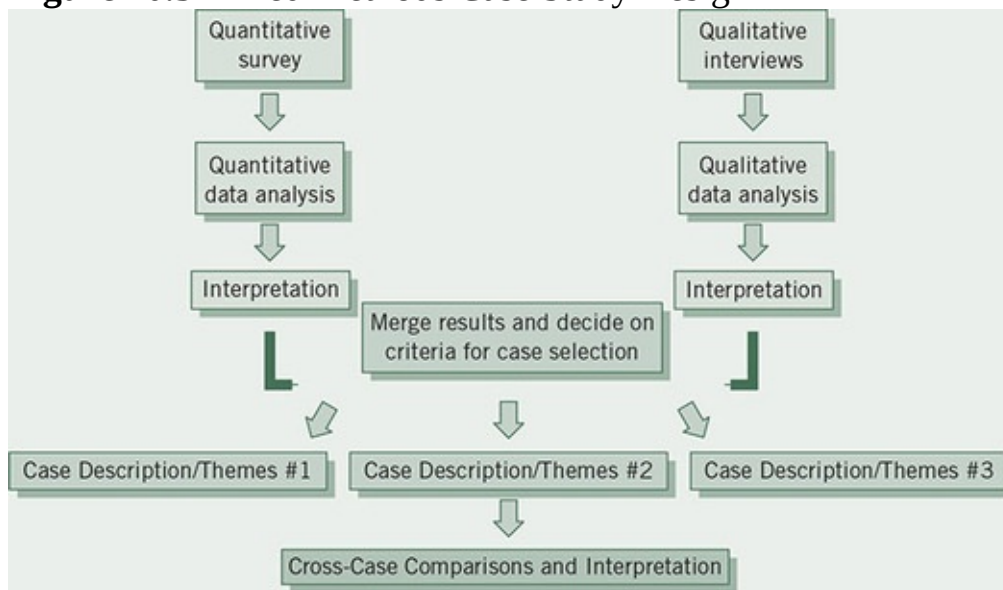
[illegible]

Quantitative survey

Qualitative interviews

Quantitative data analysis

Qualitative data analysis

Interpretation

Interpretation

Merge results and decide on criteria for case selection

Case Description/Themes #1

Case Description/Themes #2

Case Description/Themes #3

Cross-Case Comparisons and Interpretation